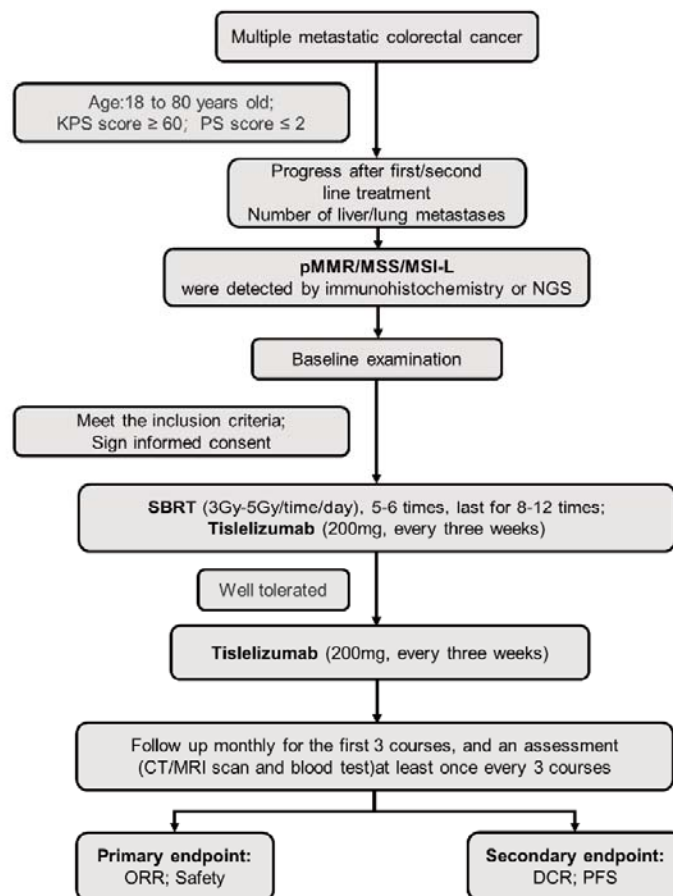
Multiple metastatic colorectal cancer

Age:18 to 80 years old;
KPS score ≥ 60; PS score ≤ 2

Progress after first/second line treatment
Number of liver/lung metastases

pMMR/MSS/MSI-L
were detected by immunohistochemistry or NGS

Baseline examination

Meet the inclusion criteria;
Sign informed consent

SBRT (3Gy-5Gy/time/day), 5-6 times, last for 8-12 times;
Tislelizumab (200mg, every three weeks)

Well tolerated

Tislelizumab (200mg, every three weeks)

Follow up monthly for the first 3 courses, and an assessment (CT/MRI scan and blood test)at least once every 3 courses

Primary endpoint:
ORR; Safety

Secondary endpoint:
DCR; PFS